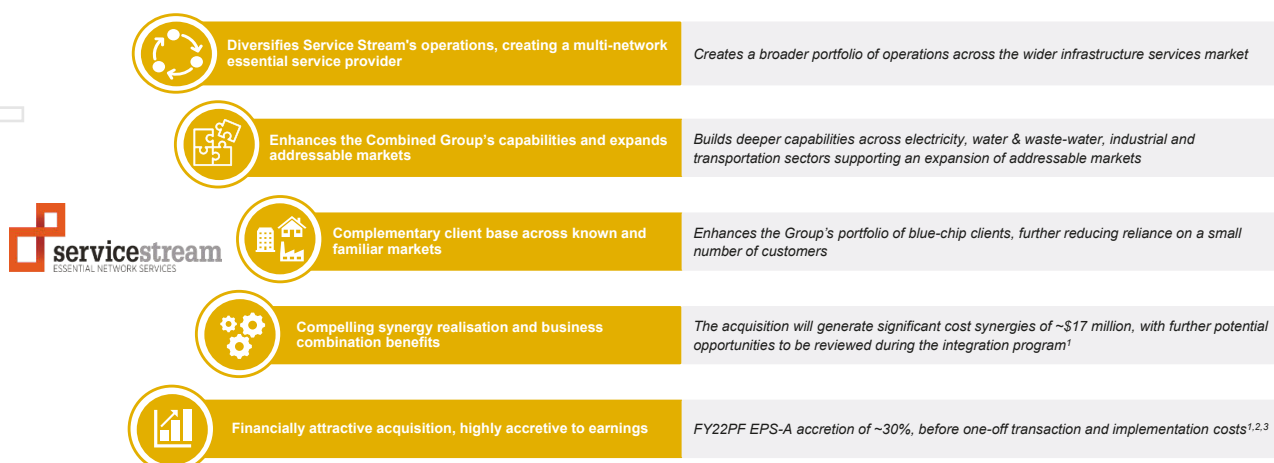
Diversifies Service Stream's operations, creating a multi-network essential service provider

Creates a broader portfolio of operations across the wider infrastructure services market

Enhances the Combined Group's capabilities and expands addressable markets

Builds deeper capabilities across electricity, water & waste-water, industrial and transportation sectors supporting an expansion of addressable markets

servicestream
ESSENTIAL NETWORK SERVICES

Complementary client base across known and familiar markets

Enhances the Group's portfolio of blue-chip clients, further reducing reliance on a small number of customers

Compelling synergy realisation and business combination benefits

The acquisition will generate significant cost synergies of ~$17 million, with further potential opportunities to be reviewed during the integration program$^{1}$

Financially attractive acquisition, highly accretive to earnings

FY22PF EPS-A accretion of ~30%, before one-off transaction and implementation costs$^{1,2,3}$